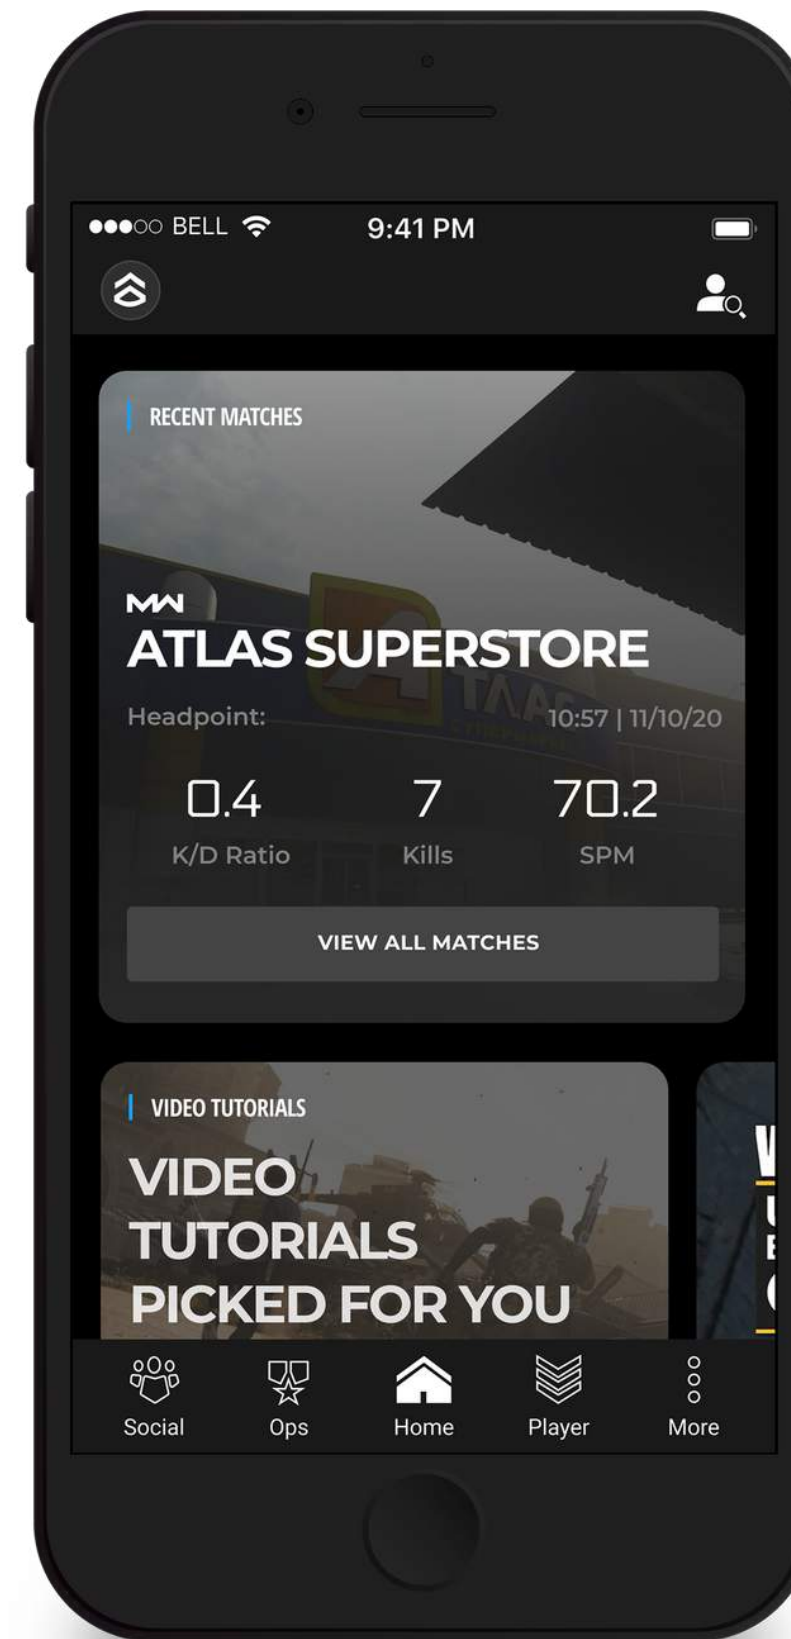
●●●○○ BELL 9:41 PM

RECENT MATCHES

MW
ATLAS SUPERSTORE

Headpoint: 10:57 | 11/10/20

0.4
K/D Ratio

7
Kills

70.2
SPM

VIEW ALL MATCHES

VIDEO TUTORIALS

VIDEO TUTORIALS PICKED FOR YOU

Social
Ops
Home
Player
More